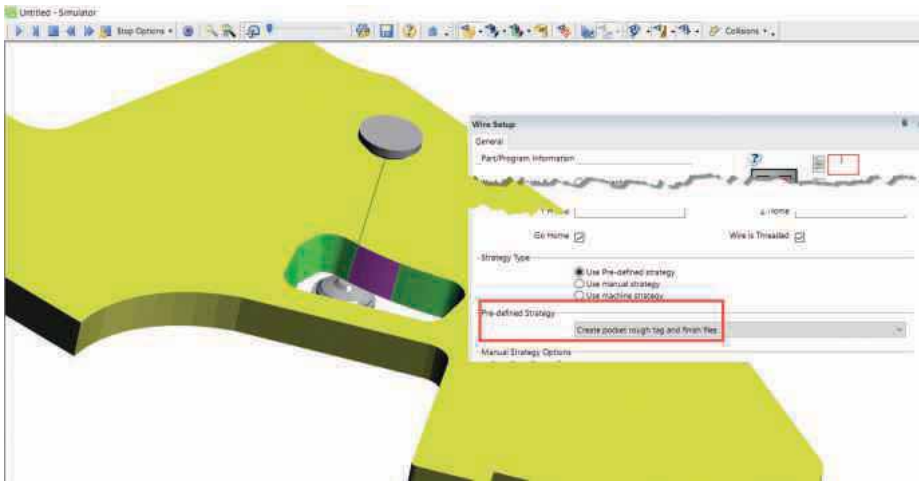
Untitled - Simulator

Stop Options

Collisions

Wire Setup

General

Part/Program Information

1

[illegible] Home

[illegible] Home

Go Home

Wire is Threaded

Strategy Type

Use Pre-defined strategy

Use manual strategy

Use machine strategy

Pre-defined Strategy

Create pocket rough tag and finish files

Manual Strategy Options